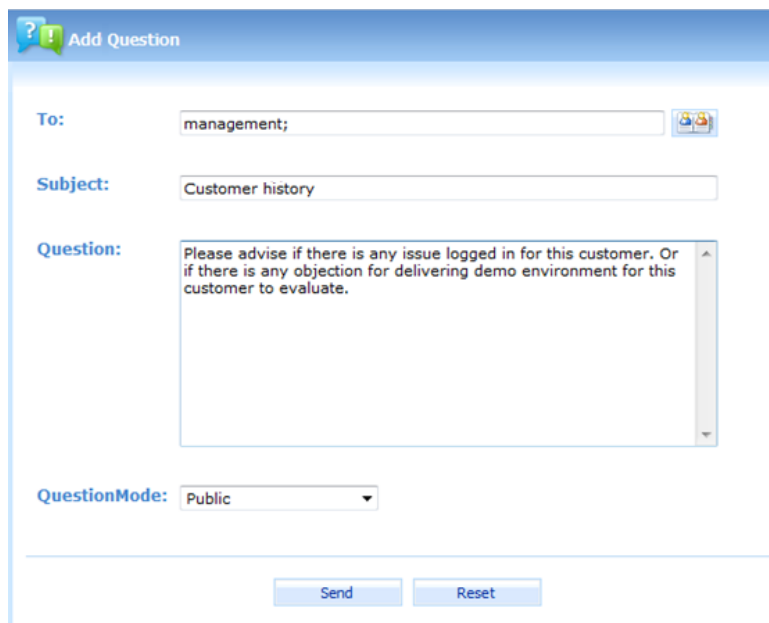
Add Question

To: management;

Subject: Customer history

Question: Please advise if there is any issue logged in for this customer. Or if there is any objection for delivering demo environment for this customer to evaluate.

QuestionMode: Public

Send Reset